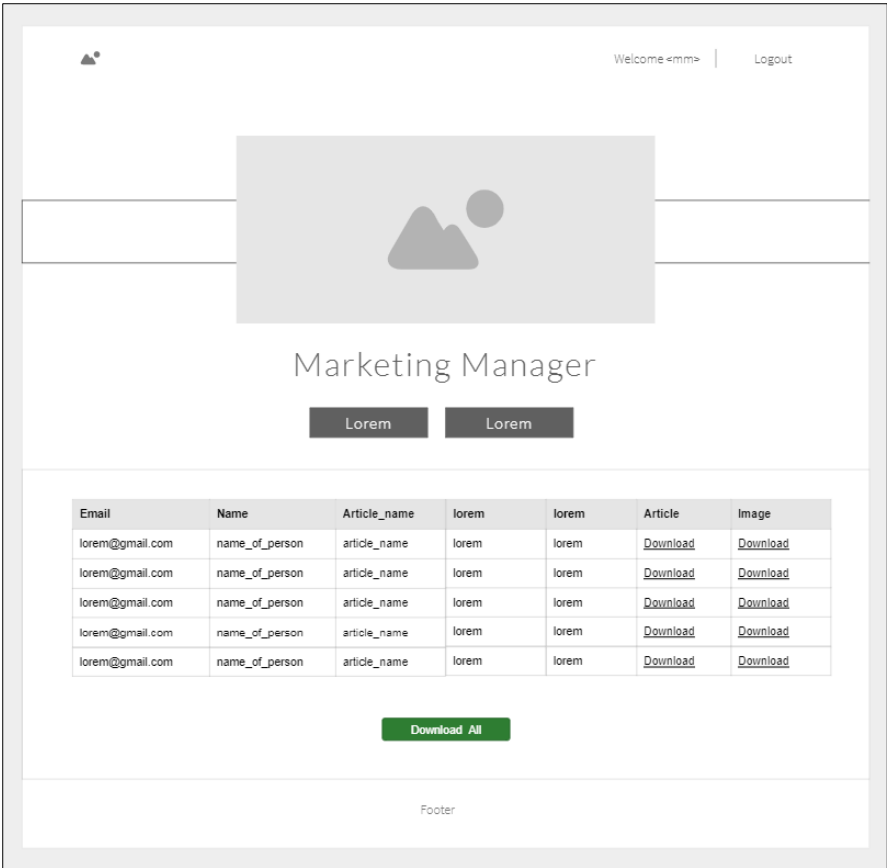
Welcome <mm> Logout

Marketing Manager

Lorem Lorem

| Email | Name | Article_name | lorem | lorem | Article | Image |
|---|---|---|---|---|---|---|
| lorem@gmail.com | name_of_person | article_name | lorem | lorem | Download | Download |
| lorem@gmail.com | name_of_person | article_name | lorem | lorem | Download | Download |
| lorem@gmail.com | name_of_person | article_name | lorem | lorem | Download | Download |
| lorem@gmail.com | name_of_person | article_name | lorem | lorem | Download | Download |
| lorem@gmail.com | name_of_person | article_name | lorem | lorem | Download | Download |

Download All

Footer